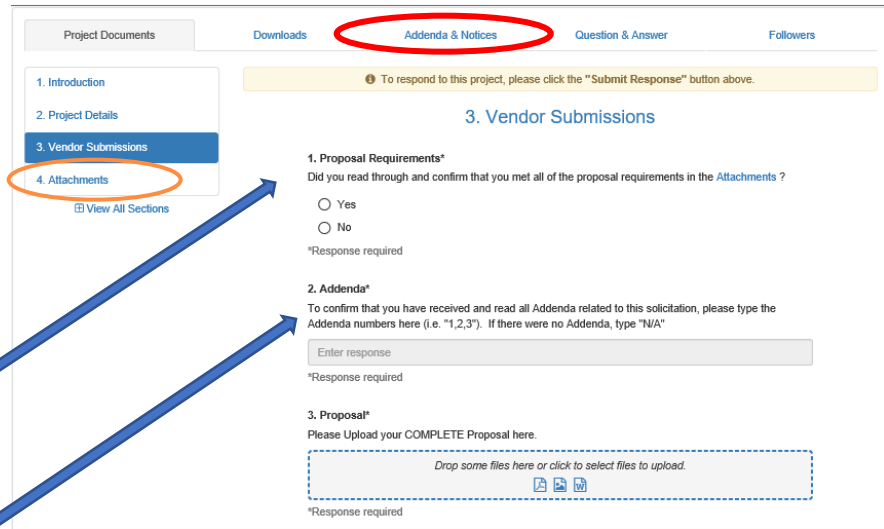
Project Documents | Downloads | Addenda & Notices | Question & Answer | Followers

1. Introduction
2. Project Details
3. Vendor Submissions
4. Attachments
⊞ View All Sections

To respond to this project, please click the "Submit Response" button above.

3. Vendor Submissions

1. Proposal Requirements*
Did you read through and confirm that you met all of the proposal requirements in the Attachments ?

Yes
No

*Response required

2. Addenda*
To confirm that you have received and read all Addenda related to this solicitation, please type the Addenda numbers here (i.e. "1,2,3"). If there were no Addenda, type "N/A"

Enter response

*Response required

3. Proposal*
Please Upload your COMPLETE Proposal here.

Drop some files here or click to select files to upload.

*Response required